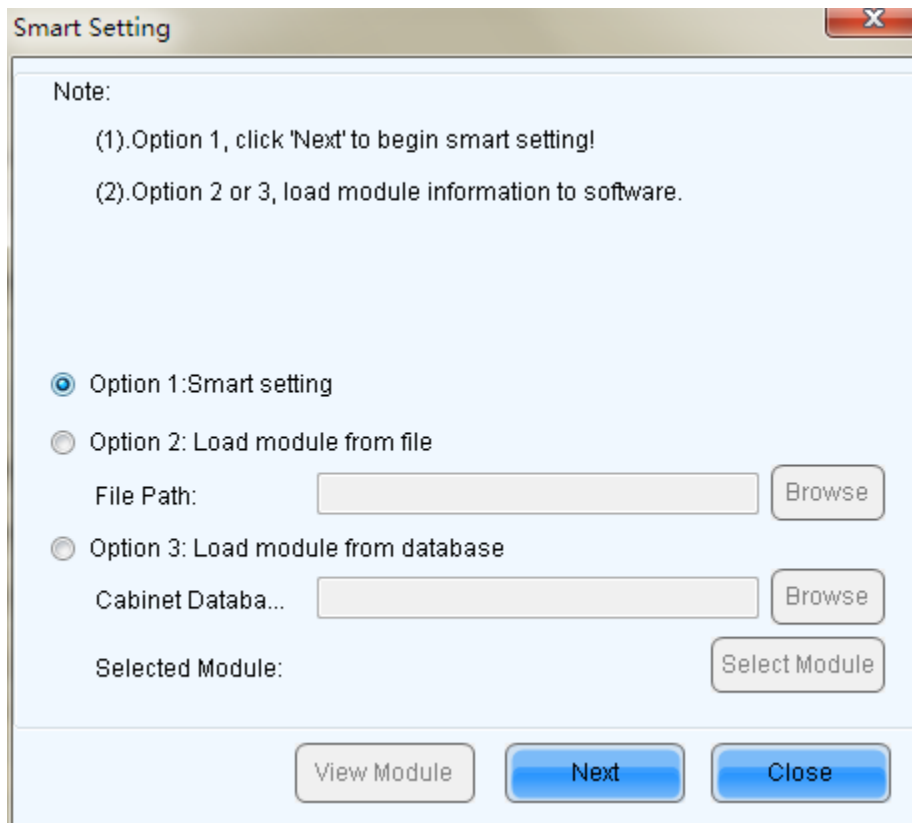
Smart Setting

X

Note:

(1).Option 1, click 'Next' to begin smart setting!

(2).Option 2 or 3, load module information to software.

Option 1:Smart setting

Option 2: Load module from file

File Path:

Browse

Option 3: Load module from database

Cabinet Databa...

Browse

Selected Module:

Select Module

View Module

Next

Close